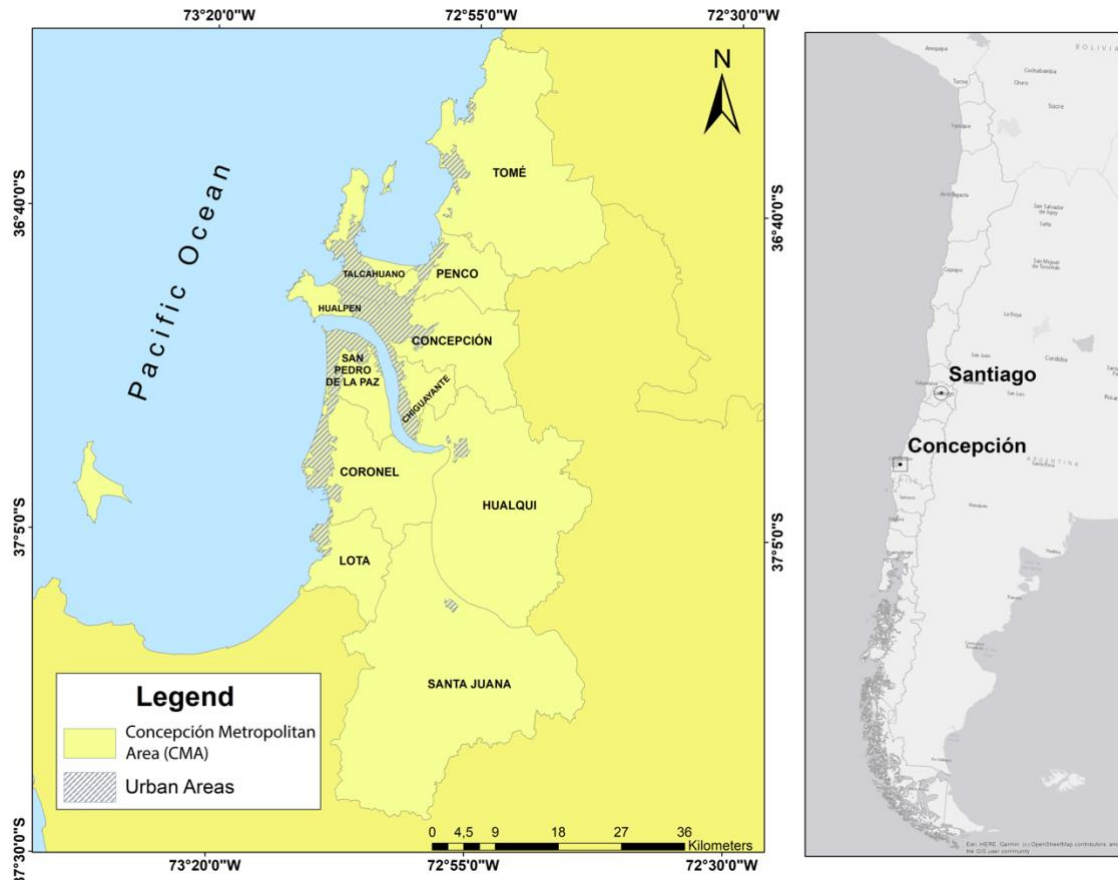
73°20'0"W
72°55'0"W
72°30'0"W

N

36°40'0"S
36°40'0"S

Pacific Ocean

TOMÉ
TALCAHUANO
PENCO
HUALPEN
CONCEPCIÓN
SAN PEDRO DE LA PAZ
CHIGUAYANTE
CORONEL
HUALQUI
LOTA
SANTA JUANA

37°5'0"S
37°5'0"S

Legend
Concepción Metropolitan Area (CMA)
Urban Areas

0 4,5 9 18 27 36
Kilometers

37°30'0"S
73°20'0"W
72°55'0"W
72°30'0"W

BOLIVIA
Santiago
Concepción
ARGENTINA
Esri, HERE, Garmin, (c) OpenStreetMap contributors, and the GIS user community